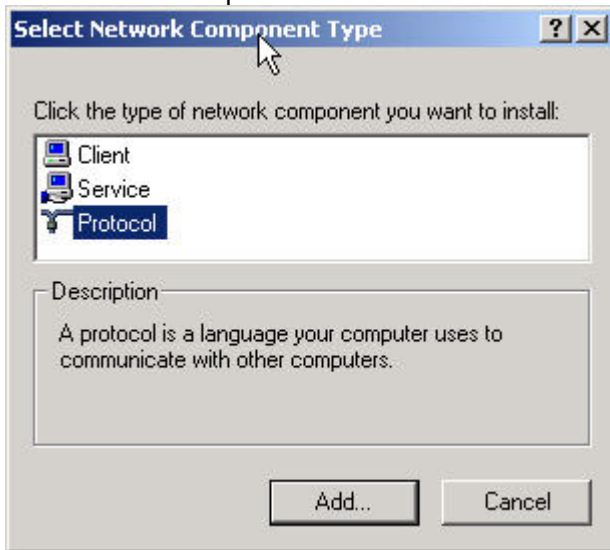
Select Network Component Type

?
X

Click the type of network component you want to install:

Client
Service
Protocol

Description

A protocol is a language your computer uses to communicate with other computers.

Add...
Cancel